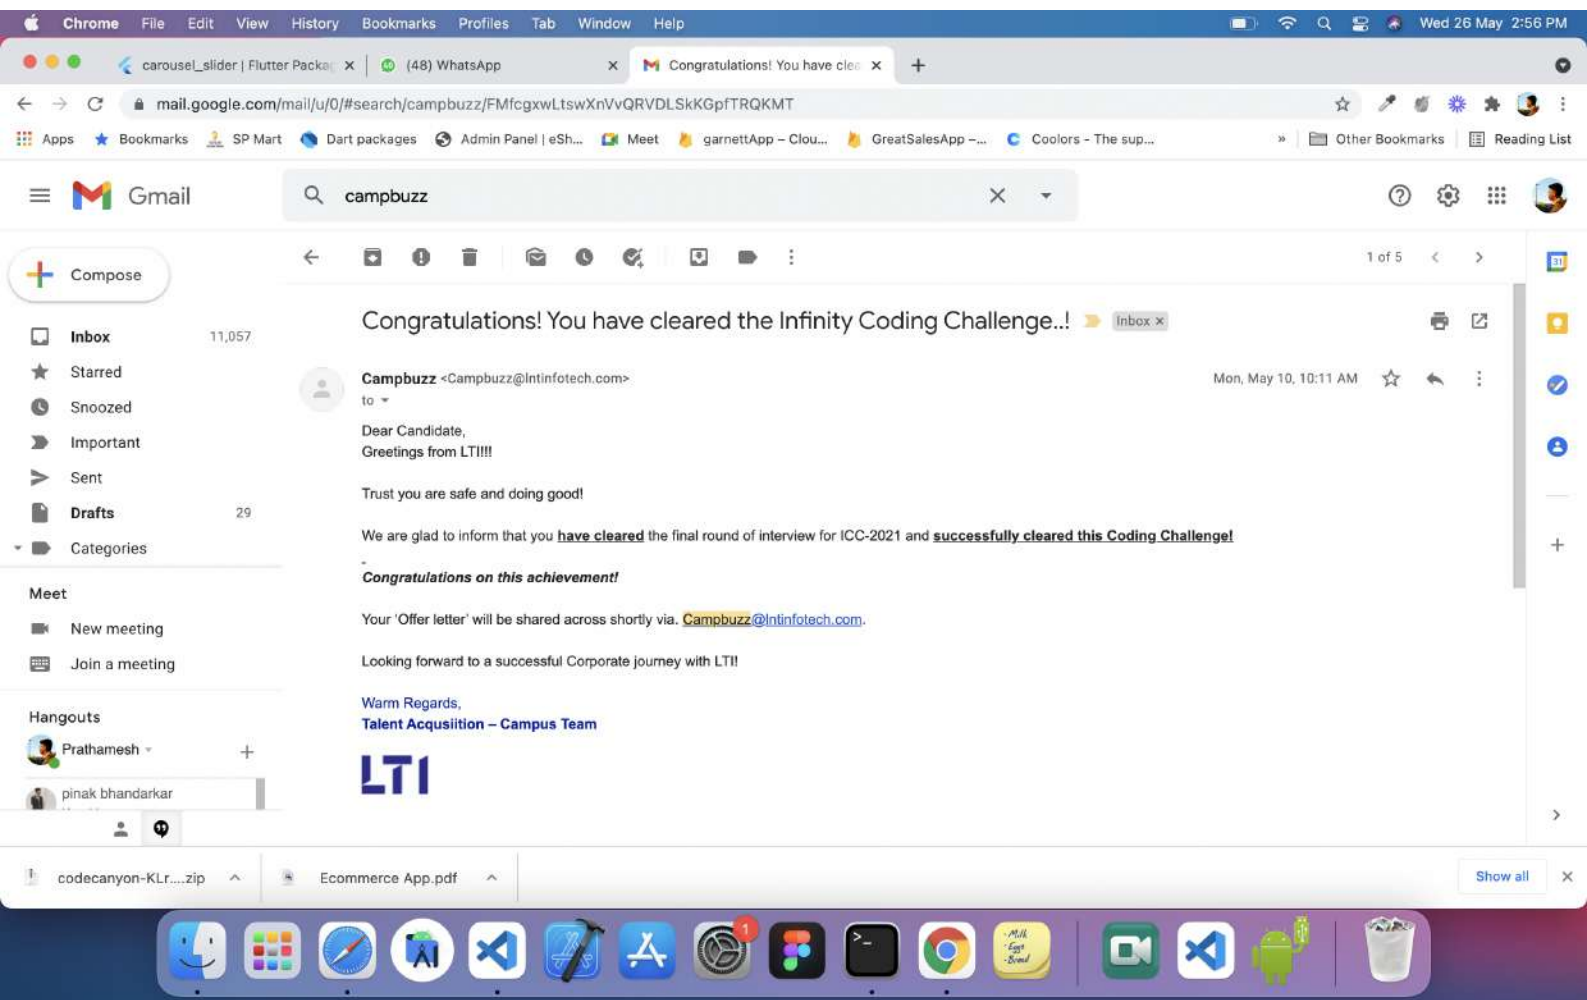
Chrome File Edit View History Bookmarks Profiles Tab Window Help

Wed 26 May 2:56 PM

carousel_slider | Flutter Packa | (48) WhatsApp | Congratulations! You have clea

mail.google.com/mail/u/0/#search/campbuzz/FMfcgxwLtswXnVvQRVDLSkKGpfTRQKMT

Apps Bookmarks SP Mart Dart packages Admin Panel | eSh... Meet garnettApp – Clou... GreatSalesApp –... Coolors - The sup... » Other Bookmarks Reading List

Gmail

campbuzz

Compose

Inbox 11,057
Starred
Snoozed
Important
Sent
Drafts 29
Categories

Meet
New meeting
Join a meeting

Hangouts
Prathamesh
pinak bhandarkar

1 of 5

Congratulations! You have cleared the Infinity Coding Challenge..! Inbox ×

Campbuzz <Campbuzz@lntinfotech.com>
to

Mon, May 10, 10:11 AM

Dear Candidate,
Greetings from LTI!!!

Trust you are safe and doing good!

We are glad to inform that you have cleared the final round of interview for ICC-2021 and successfully cleared this Coding Challenge!

Congratulations on this achievement!

Your 'Offer letter' will be shared across shortly via. Campbuzz@lntinfotech.com.

Looking forward to a successful Corporate journey with LTI!

Warm Regards,
Talent Acqusiition – Campus Team

LTI

codecanyon-KLr....zip
Ecommerce App.pdf
Show all